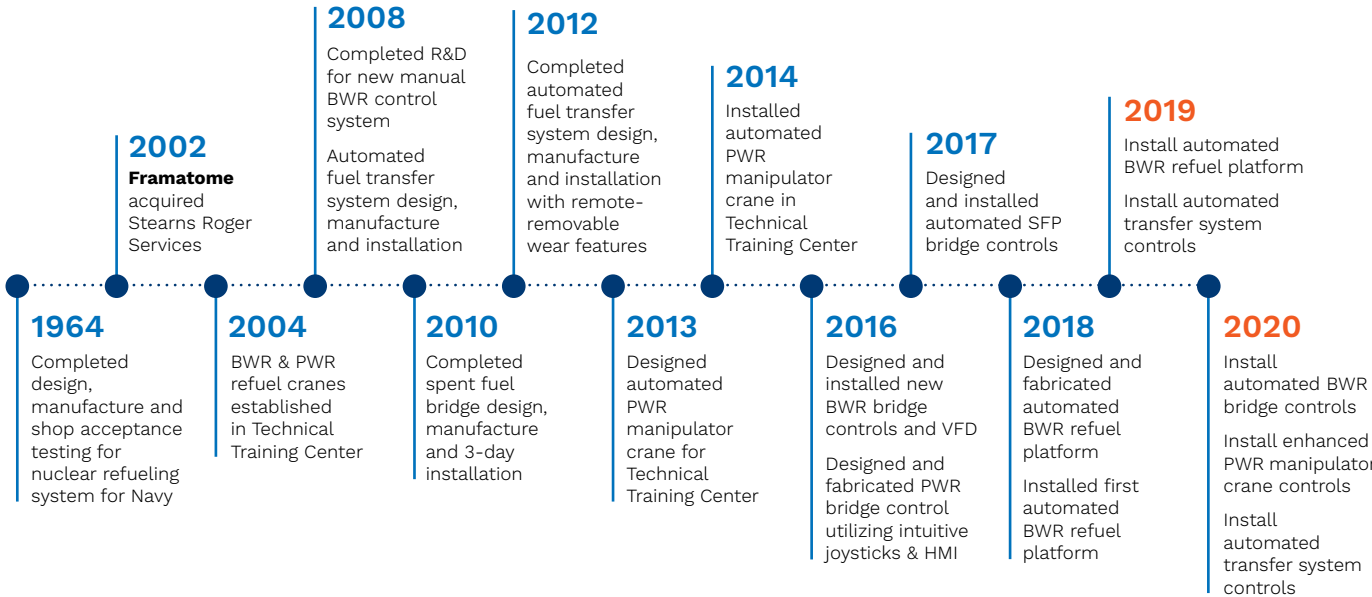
2008
Completed R&D for new manual BWR control system

Automated fuel transfer system design, manufacture and installation

2012
Completed automated fuel transfer system design, manufacture and installation with remote-removable wear features

2014
Installed automated PWR manipulator crane in Technical Training Center

2002
**Framatome** acquired Stearns Roger Services

2017
Designed and installed automated SFP bridge controls

2019
Install automated BWR refuel platform

Install automated transfer system controls

1964
Completed design, manufacture and shop acceptance testing for nuclear refueling system for Navy

2004
BWR & PWR refuel cranes established in Technical Training Center

2010
Completed spent fuel bridge design, manufacture and 3-day installation

2013
Designed automated PWR manipulator crane for Technical Training Center

2016
Designed and installed new BWR bridge controls and VFD

Designed and fabricated PWR bridge control utilizing intuitive joysticks & HMI

2018
Designed and fabricated automated BWR refuel platform

Installed first automated BWR refuel platform

2020
Install automated BWR bridge controls

Install enhanced PWR manipulator crane controls

Install automated transfer system controls